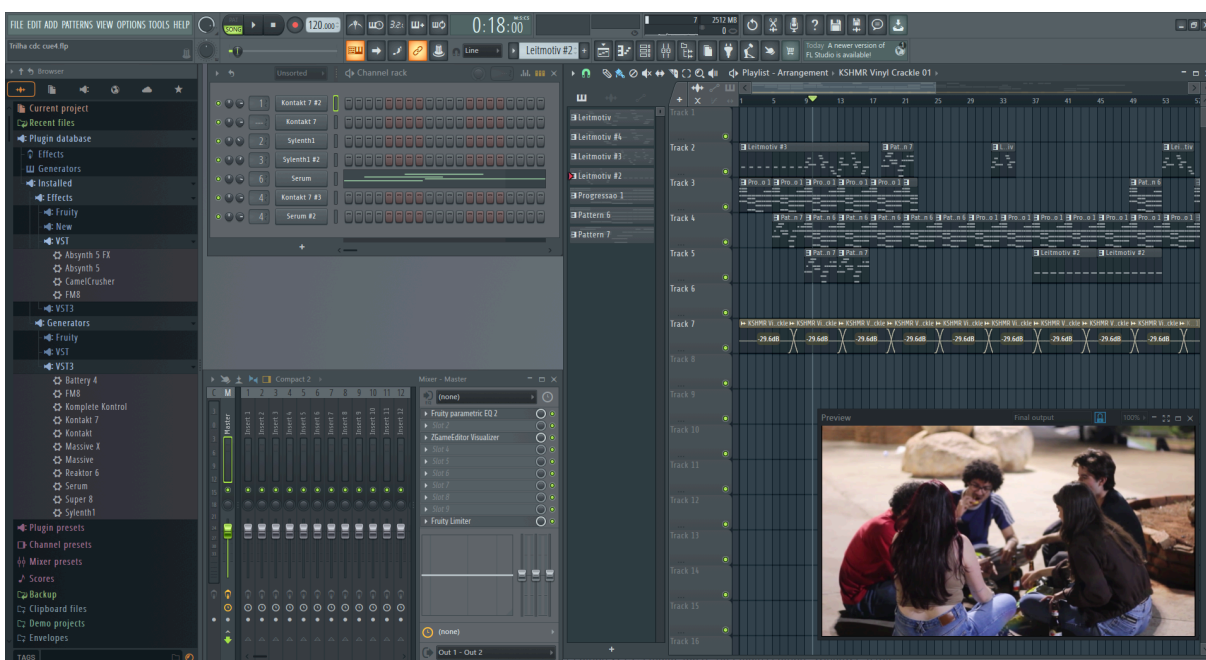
FILE EDIT ADD PATTERNS VIEW OPTIONS TOOLS HELP

SONG

120.000

0:18:00

M:S:CS

7

2512 MB

0

Trilha cdc cue4.flp

Line

Leitmotiv #2

Today A newer version of FL Studio is available!

Browser

Current project

Recent files

Plugin database

Effects

Generators

Installed

Effects

Fruity

New

VST

Absynth 5 FX

Absynth 5

CamelCrusher

FM8

VST3

Generators

Fruity

VST

VST3

Battery 4

FM8

Komplete Kontrol

Kontakt 7

Kontakt

Massive X

Massive

Reaktor 6

Serum

Super 8

Sylenth1

Plugin presets

Channel presets

Mixer presets

Scores

Backup

Clipboard files

Demo projects

Envelopes

TAGS

Unsorted

Channel rack

1 Kontakt 7 #2

Kontakt 7

2 Sylenth1

3 Sylenth1 #2

6 Serum

4 Kontakt 7 #3

4 Serum #2

Compact 2

M

Master

1 2 3 4 5 6 7 8 9 10 11 12

Insert 1 Insert 2 Insert 3 Insert 4 Insert 5 Insert 6 Insert 7 Insert 8 Insert 9 Insert 10 Insert 11 Insert 12

Mixer - Master

(none)

Fruity parametric EQ 2

Slot 2

ZGameEditor Visualizer

Slot 4

Slot 5

Slot 6

Slot 7

Slot 8

Slot 9

Fruity Limiter

(none)

Out 1 - Out 2

Playlist - Arrangement › KSHMR Vinyl Crackle 01

Leitmotiv

Leitmotiv #4

Leitmotiv #3

Leitmotiv #2

Progressao 1

Pattern 6

Pattern 7

1 5 9 13 17 21 25 29 33 37 41 45 49 53

Track 1

Track 2

Track 3

Track 4

Track 5

Track 6

Track 7

Track 8

Track 9

Track 10

Track 11

Track 12

Track 13

Track 14

Track 15

Track 16

Leitmotiv #3

Pat..n 7

L..iv

Lei..tiv

Pro..o 1

Pat..n 6

Pat..n 7

Pat..n 6

Leitmotiv #2

Leitmotiv #2

KSHMR Vi..ckle

-29.6dB

Preview

Final output

100%